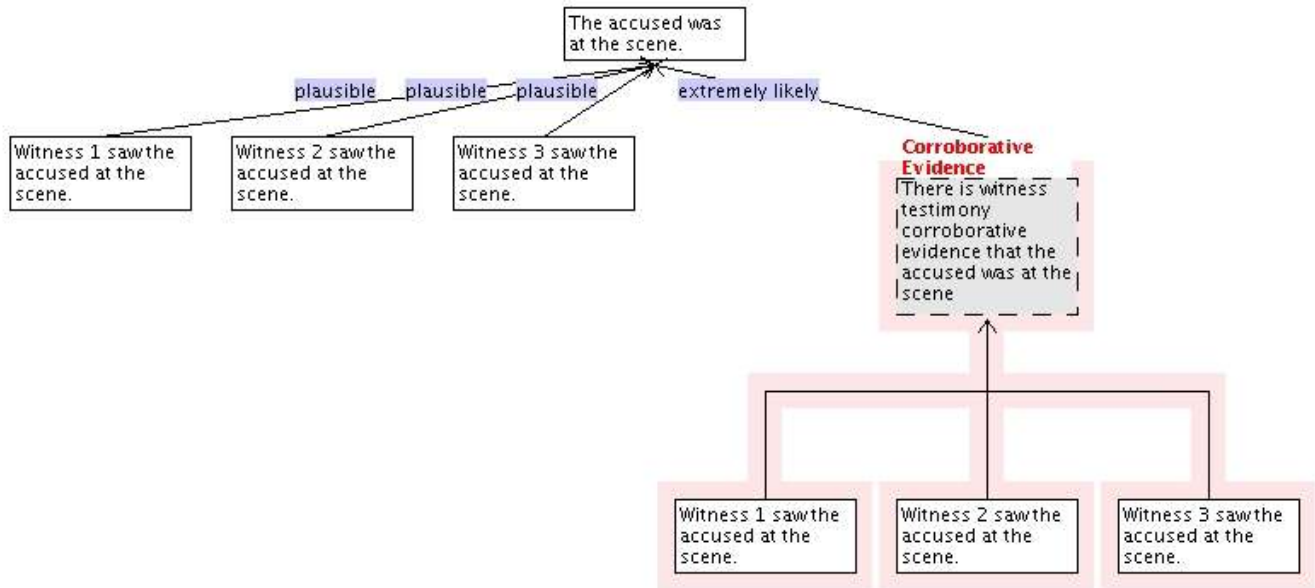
The accused was at the scene.

plausible

plausible

plausible

extremely likely

Witness 1 saw the accused at the scene.

Witness 2 saw the accused at the scene.

Witness 3 saw the accused at the scene.

Corroborative Evidence

There is witness testimony corroborative evidence that the accused was at the scene

Witness 1 saw the accused at the scene.

Witness 2 saw the accused at the scene.

Witness 3 saw the accused at the scene.